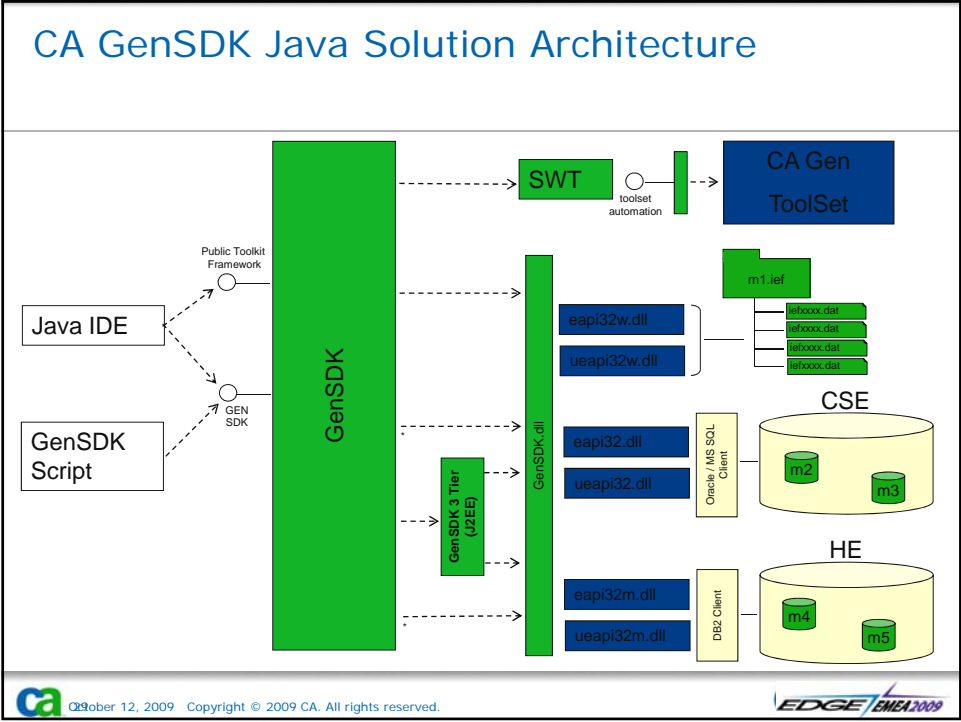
CA GenSDK Java Solution Architecture

SWT

toolset automation

CA Gen ToolSet

Public Toolkit Framework

Java IDE

GEN SDK

GenSDK Script

GenSDK

GenSDK.dll

m1.ief

eapi32w.dll

ueapi32w.dll

iefxxxx.dat
iefxxxx.dat
iefxxxx.dat
iefxxxx.dat

CSE

eapi32.dll

ueapi32.dll

Oracle / MS SQL Client

m2

m3

GenSDK 3 Tier (J2EE)

HE

eapi32m.dll

ueapi32m.dll

DB2 Client

m4

m5

ca 29 October 12, 2009 Copyright © 2009 CA. All rights reserved.

EDGE EMEA2009